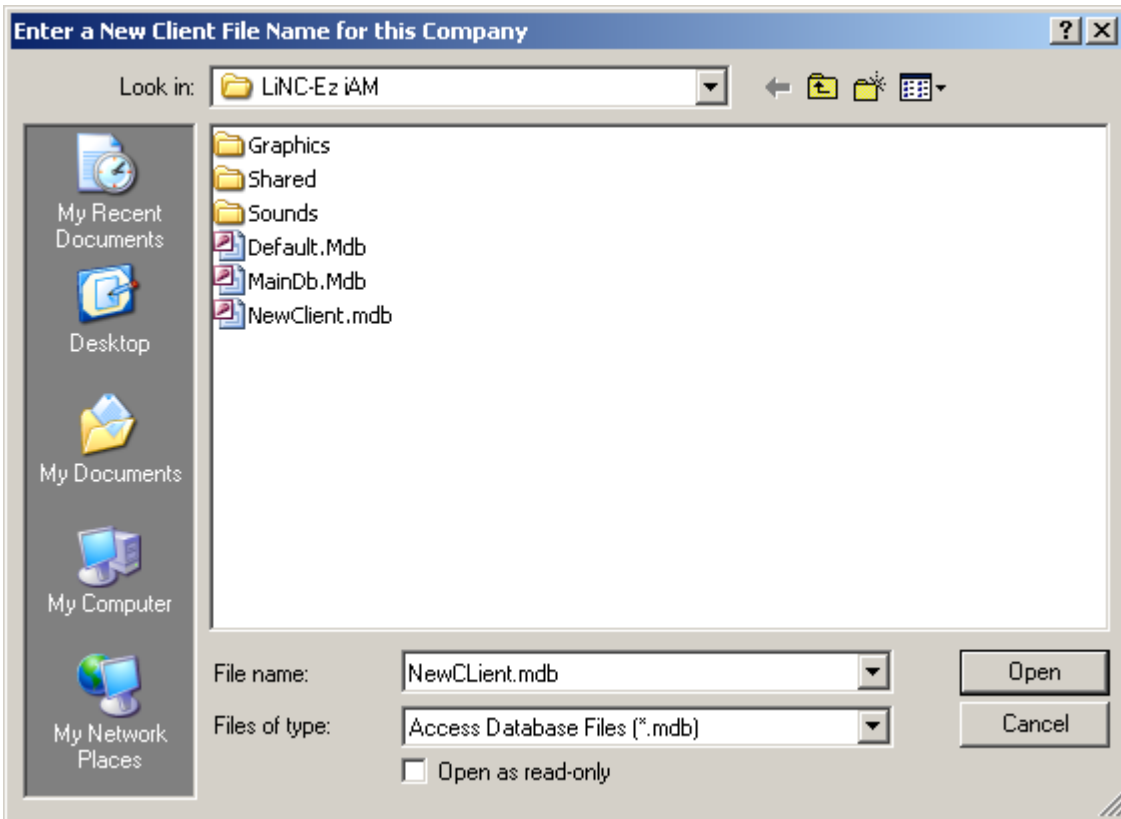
Enter a New Client File Name for this Company

?

Look in: LiNC-Ez iAM

My Recent Documents

Desktop

My Documents

My Computer

My Network Places

Graphics
Shared
Sounds
Default.Mdb
MainDb.Mdb
NewClient.mdb

File name: NewCLient.mdb

Files of type: Access Database Files (*.mdb)

Open as read-only

Open

Cancel